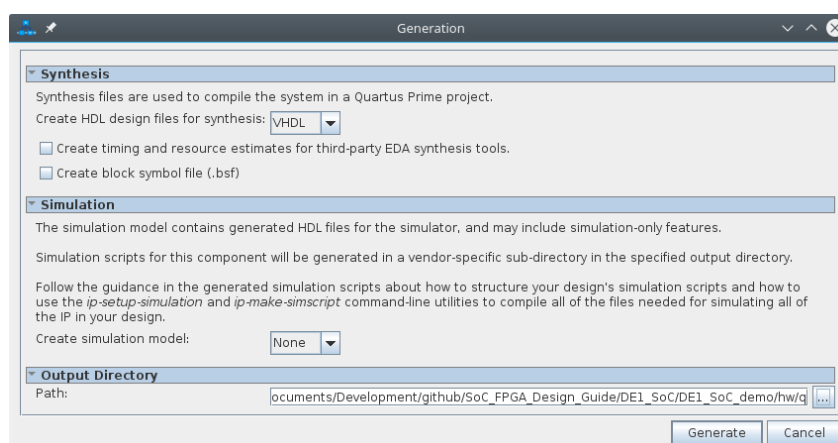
Generation

Synthesis

Synthesis files are used to compile the system in a Quartus Prime project.

Create HDL design files for synthesis: VHDL

Create timing and resource estimates for third-party EDA synthesis tools.

Create block symbol file (.bsf)

Simulation

The simulation model contains generated HDL files for the simulator, and may include simulation-only features.

Simulation scripts for this component will be generated in a vendor-specific sub-directory in the specified output directory.

Follow the guidance in the generated simulation scripts about how to structure your design's simulation scripts and how to use the ip-setup-simulation and ip-make-simscript command-line utilities to compile all of the files needed for simulating all of the IP in your design.

Create simulation model: None

Output Directory

Path: ocuments/Development/github/SoC_FPGA_Design_Guide/DE1_SoC/DE1_SoC_demo/hw/q ...

Generate Cancel